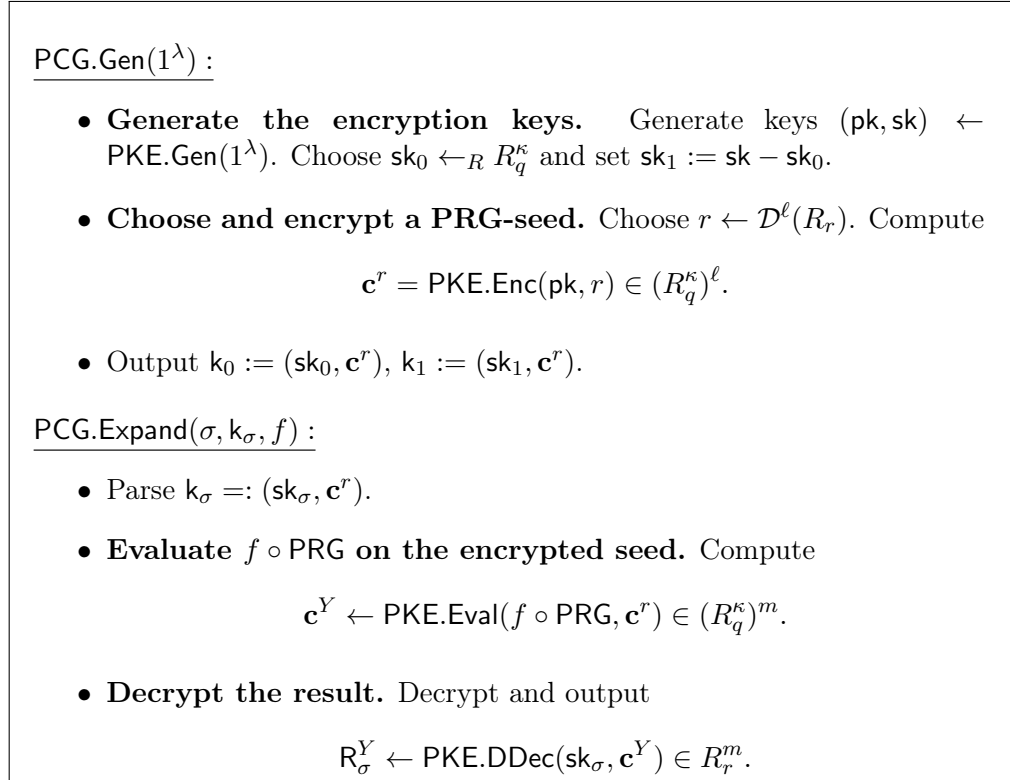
$\mathsf{PCG.Gen}(1^\lambda)$ :

• **Generate the encryption keys.** Generate keys $(\mathsf{pk}, \mathsf{sk}) \leftarrow \mathsf{PKE.Gen}(1^\lambda)$. Choose $\mathsf{sk}_0 \leftarrow_R R_q^\kappa$ and set $\mathsf{sk}_1 := \mathsf{sk} - \mathsf{sk}_0$.

• **Choose and encrypt a PRG-seed.** Choose $r \leftarrow \mathcal{D}^\ell(R_r)$. Compute

$\mathbf{c}^r = \mathsf{PKE.Enc}(\mathsf{pk}, r) \in (R_q^\kappa)^\ell.$

• Output $\mathsf{k}_0 := (\mathsf{sk}_0, \mathbf{c}^r)$, $\mathsf{k}_1 := (\mathsf{sk}_1, \mathbf{c}^r)$.

$\mathsf{PCG.Expand}(\sigma, \mathsf{k}_\sigma, f)$ :

• Parse $\mathsf{k}_\sigma =: (\mathsf{sk}_\sigma, \mathbf{c}^r)$.

• **Evaluate $f \circ \mathsf{PRG}$ on the encrypted seed.** Compute

$\mathbf{c}^Y \leftarrow \mathsf{PKE.Eval}(f \circ \mathsf{PRG}, \mathbf{c}^r) \in (R_q^\kappa)^m.$

• **Decrypt the result.** Decrypt and output

$\mathsf{R}_\sigma^Y \leftarrow \mathsf{PKE.DDec}(\mathsf{sk}_\sigma, \mathbf{c}^Y) \in R_r^m.$